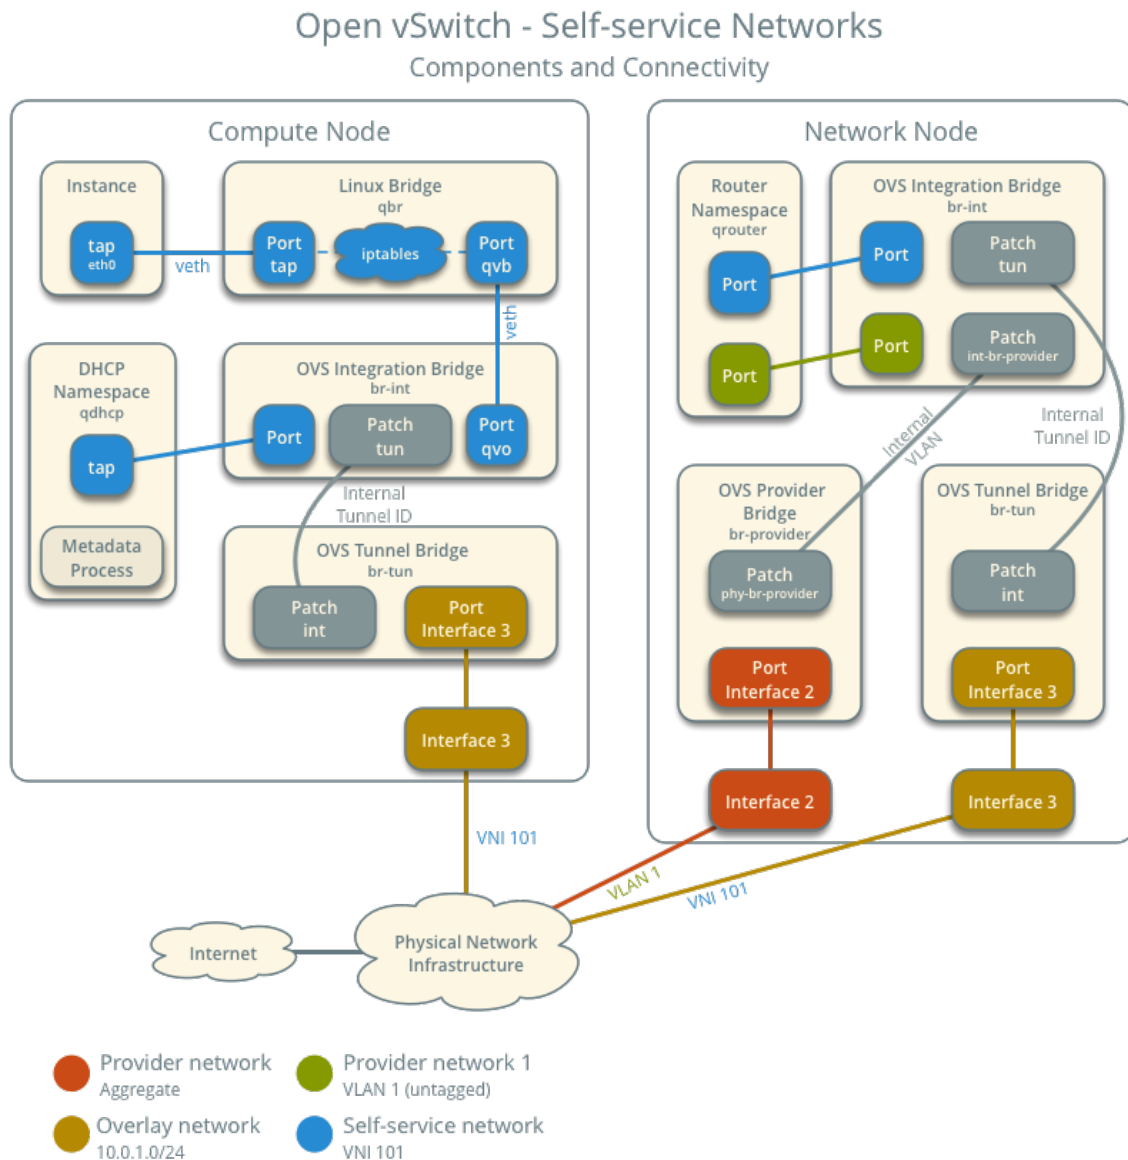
Open vSwitch - Self-service Networks
Components and Connectivity

Compute Node

Instance
tap
eth0

veth

Linux Bridge
qbr
Port tap
iptables
Port qvb

veth

DHCP Namespace
qdhcp
tap

Metadata Process

OVS Integration Bridge
br-int
Port
Patch tun
Port qvo

Internal Tunnel ID

OVS Tunnel Bridge
br-tun
Patch int
Port Interface 3

Interface 3

Network Node

Router Namespace
qrouter
Port
Port

OVS Integration Bridge
br-int
Port
Patch tun
Port
Patch int-br-provider

Internal VLAN

Internal Tunnel ID

OVS Provider Bridge
br-provider
Patch phy-br-provider
Port Interface 2

OVS Tunnel Bridge
br-tun
Patch int
Port Interface 3

Interface 2
Interface 3

VNI 101
VLAN 1
VNI 101

Internet
Physical Network Infrastructure

Provider network
Aggregate
Provider network 1
VLAN 1 (untagged)
Overlay network
10.0.1.0/24
Self-service network
VNI 101